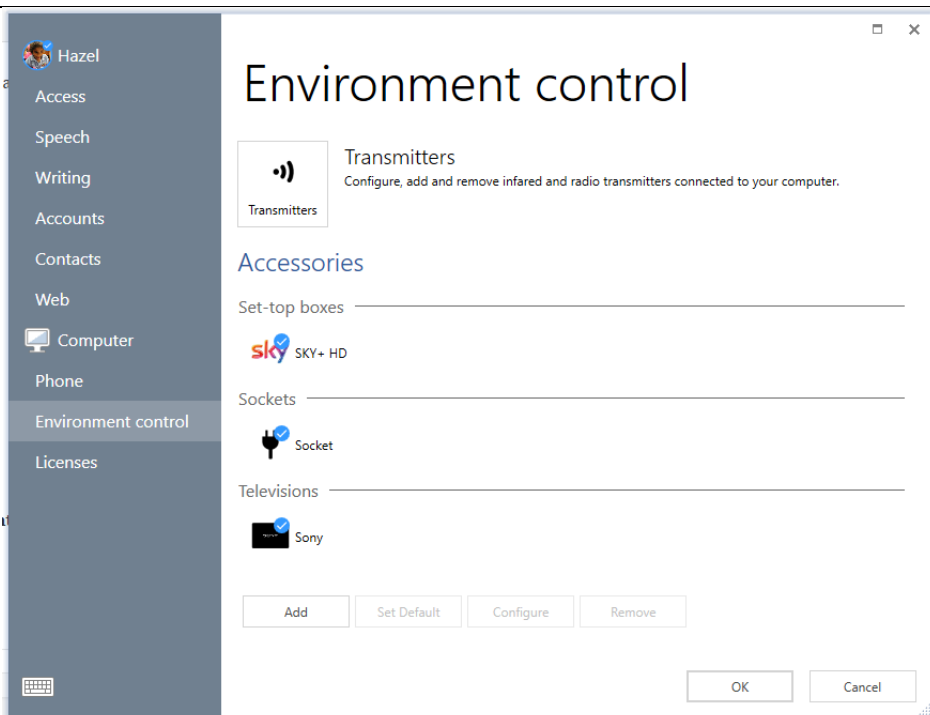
Hazel
Access
Speech
Writing
Accounts
Contacts
Web
Computer
Phone
Environment control
Licenses

Environment control

Transmitters

Transmitters
Configure, add and remove infared and radio transmitters connected to your computer.

Accessories

Set-top boxes

sky SKY+ HD

Sockets

Socket

Televisions

Sony

Add
Set Default
Configure
Remove

OK
Cancel